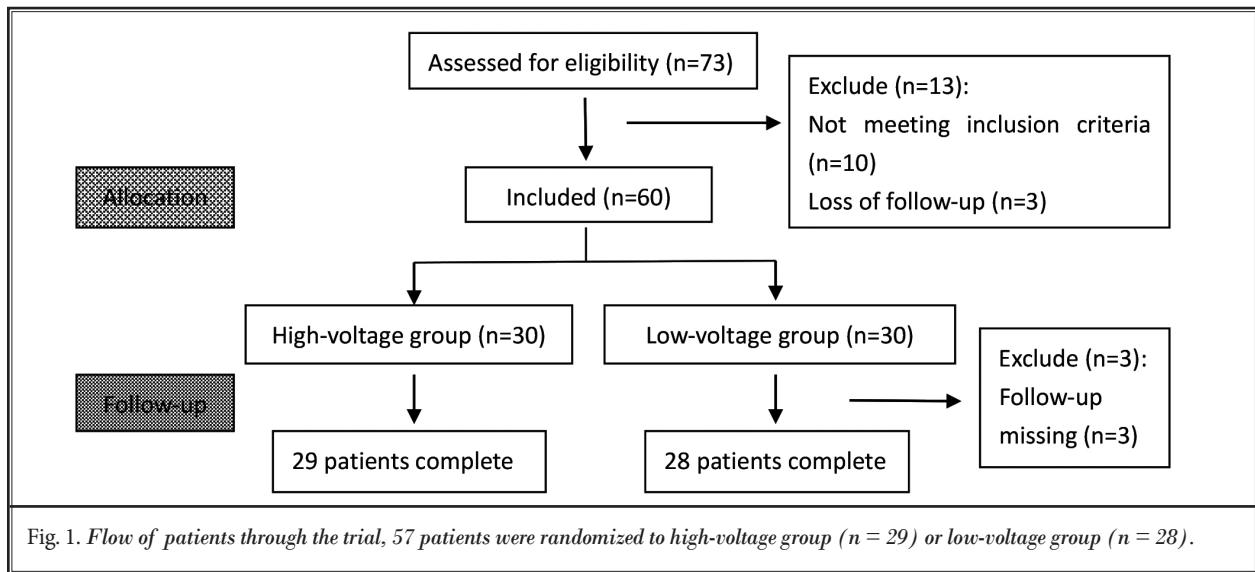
Assessed for eligibility (n=73)

Exclude (n=13):
Not meeting inclusion criteria (n=10)
Loss of follow-up (n=3)

Allocation

Included (n=60)

High-voltage group (n=30)

Low-voltage group (n=30)

Exclude (n=3):
Follow-up missing (n=3)

Follow-up

29 patients complete

28 patients complete

Fig. 1. *Flow of patients through the trial, 57 patients were randomized to high-voltage group (n = 29) or low-voltage group (n = 28).*